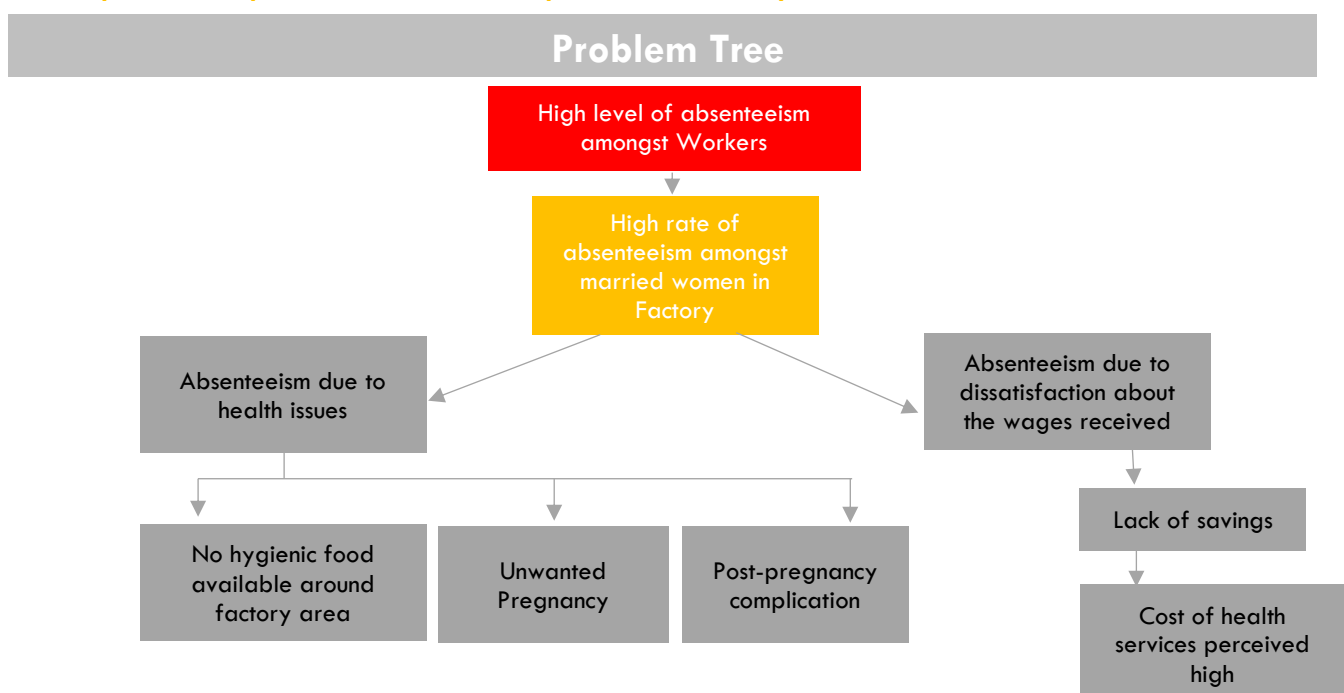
Problem Tree

High level of absenteeism amongst Workers

High rate of absenteeism amongst married women in Factory

Absenteeism due to health issues

Absenteeism due to dissatisfaction about the wages received

No hygienic food available around factory area

Unwanted Pregnancy

Post-pregnancy complication

Lack of savings

Cost of health services perceived high